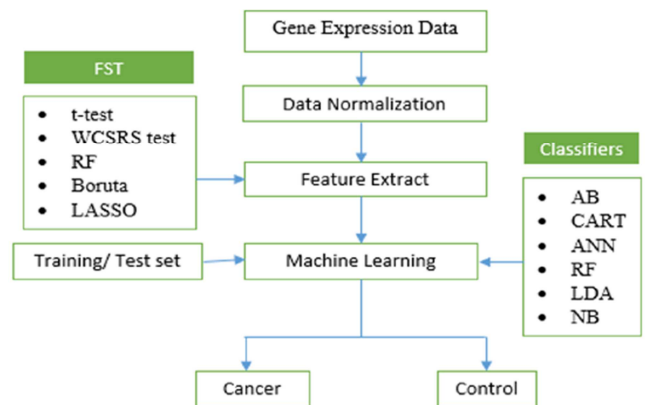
Gene Expression Data

FST

- t-test
- WCSRS test
- RF
- Boruta
- LASSO

Data Normalization

Classifiers

Feature Extract

- AB
- CART
- ANN
- RF
- LDA
- NB

Training/ Test set

Machine Learning

Cancer

Control